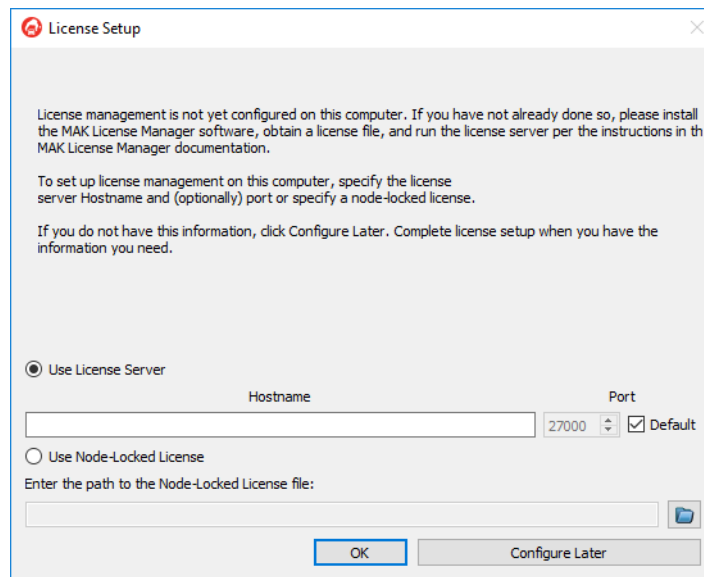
License Setup

License management is not yet configured on this computer. If you have not already done so, please install the MAK License Manager software, obtain a license file, and run the license server per the instructions in th MAK License Manager documentation.

To set up license management on this computer, specify the license server Hostname and (optionally) port or specify a node-locked license.

If you do not have this information, click Configure Later. Complete license setup when you have the information you need.

Use License Server

Hostname

Port

27000

Default

Use Node-Locked License

Enter the path to the Node-Locked License file:

OK

Configure Later